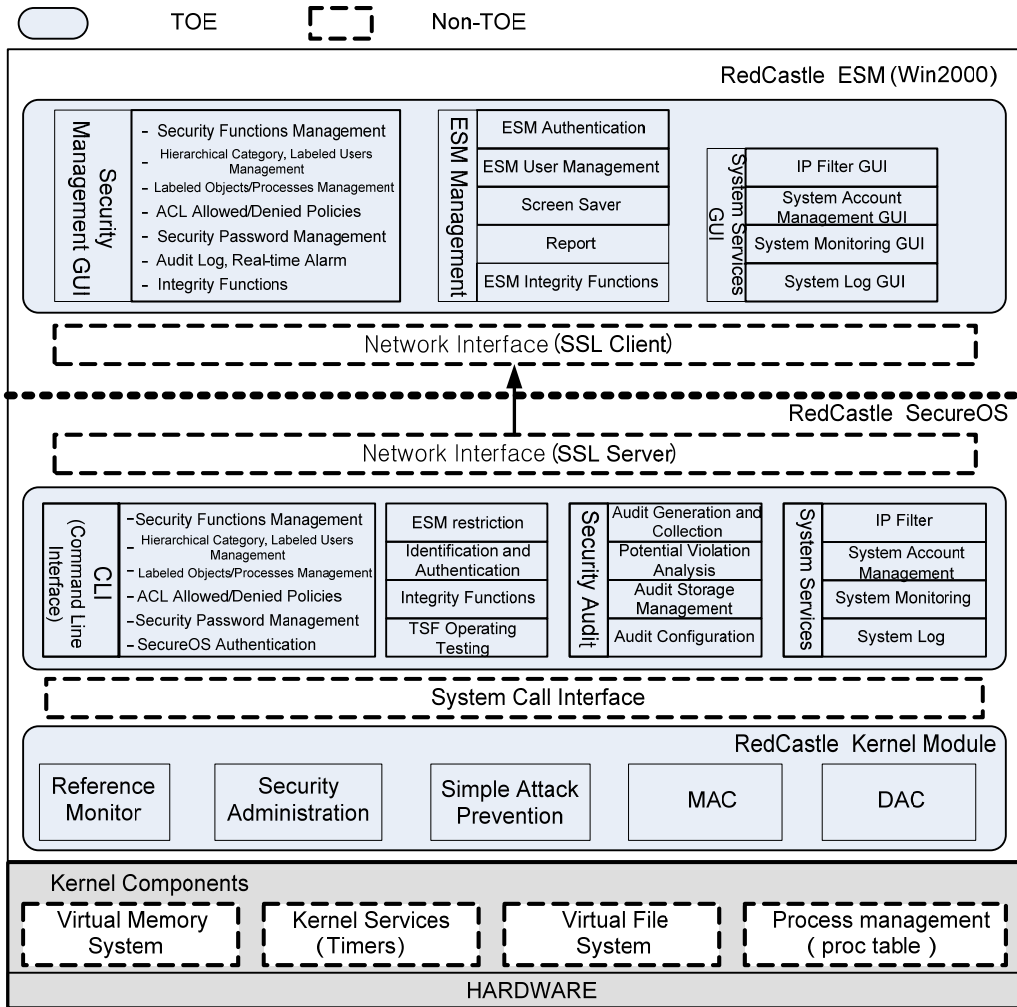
TOE

Non-TOE

RedCastle ESM (Win2000)

Security Management GUI

- Security Functions Management
- Hierarchical Category, Labeled Users Management
- Labeled Objects/Processes Management
- ACL Allowed/Denied Policies
- Security Password Management
- Audit Log, Real-time Alarm
- Integrity Functions

ESM Management

ESM Authentication
ESM User Management
Screen Saver
Report
ESM Integrity Functions

System Services GUI

IP Filter GUI
System Account Management GUI
System Monitoring GUI
System Log GUI

Network Interface (SSL Client)

RedCastle SecureOS

Network Interface (SSL Server)

CLI (Command Line Interface)

-Security Functions Management
- Hierarchical Category, Labeled Users Management
- Labeled Objects/Processes Management
- ACL Allowed/Denied Policies
-Security Password Management
-SecureOS Authentication

ESM restriction
Identification and Authentication
Integrity Functions
TSF Operating Testing

Security Audit

Audit Generation and Collection
Potential Violation Analysis
Audit Storage Management
Audit Configuration

System Services

IP Filter
System Account Management
System Monitoring
System Log

System Call Interface

RedCastle Kernel Module

Reference Monitor
Security Administration
Simple Attack Prevention
MAC
DAC

Kernel Components

Virtual Memory System
Kernel Services (Timers)
Virtual File System
Process management ( proc table )

HARDWARE